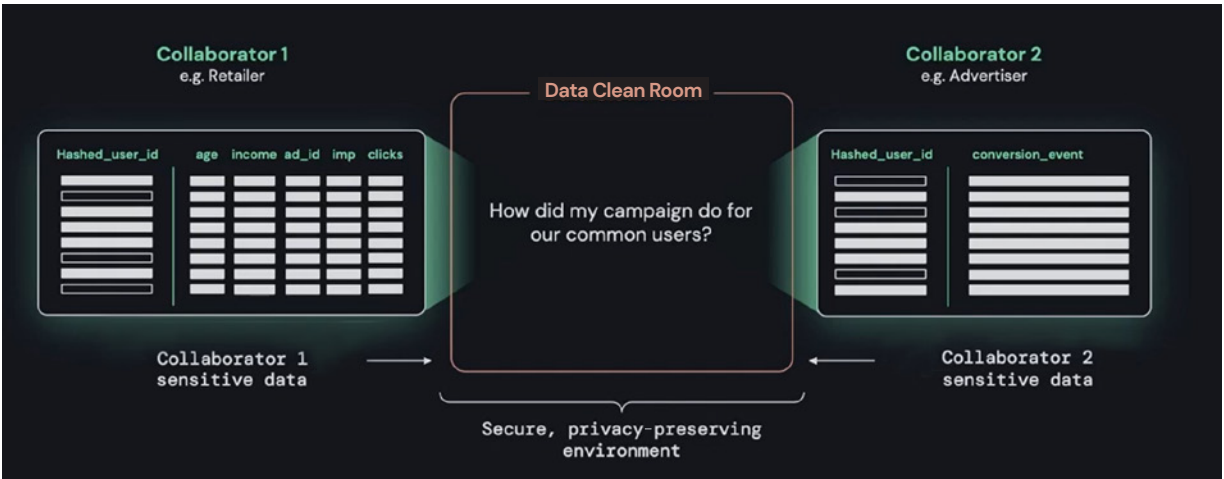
Collaborator 1
e.g. Retailer

Hashed_user_id age income ad_id imp clicks

Data Clean Room

How did my campaign do for our common users?

Collaborator 2
e.g. Advertiser

Hashed_user_id conversion_event

Collaborator 1 sensitive data

Collaborator 2 sensitive data

Secure, privacy-preserving environment